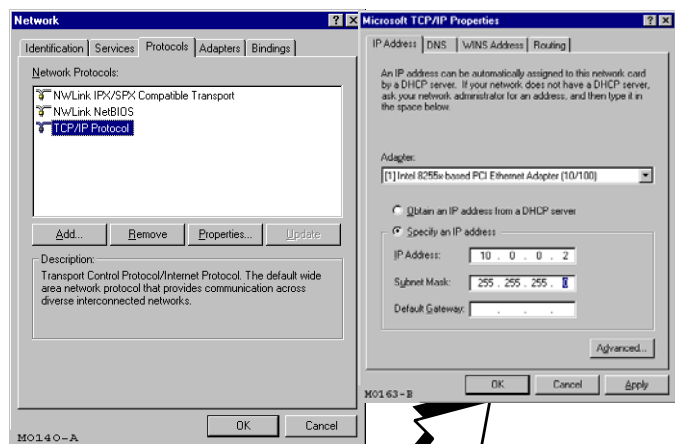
Network

? X

Identification | Services | Protocols | Adapters | Bindings

Network Protocols:

NWLink IPX/SPX Compatible Transport
NWLink NetBIOS
TCP/IP Protocol

Add... | Remove | Properties... | Update

Description:
Transport Control Protocol/Internet Protocol. The default wide area network protocol that provides communication across diverse interconnected networks.

M0140-A

OK | Cancel

Microsoft TCP/IP Properties

? X

IP Address | DNS | WINS Address | Routing

An IP address can be automatically assigned to this network card by a DHCP server. If your network does not have a DHCP server, ask your network administrator for an address, and then type it in the space below.

Adapter:
[1] Intel 8255x based PCI Ethernet Adapter (10/100)

Obtain an IP address from a DHCP server
Specify an IP address

IP Address: 10 . 0 . 0 . 2
Subnet Mask: 255 . 255 . 255 . 0
Default Gateway: . . .

Advanced...

M0163-B

OK | Cancel | Apply